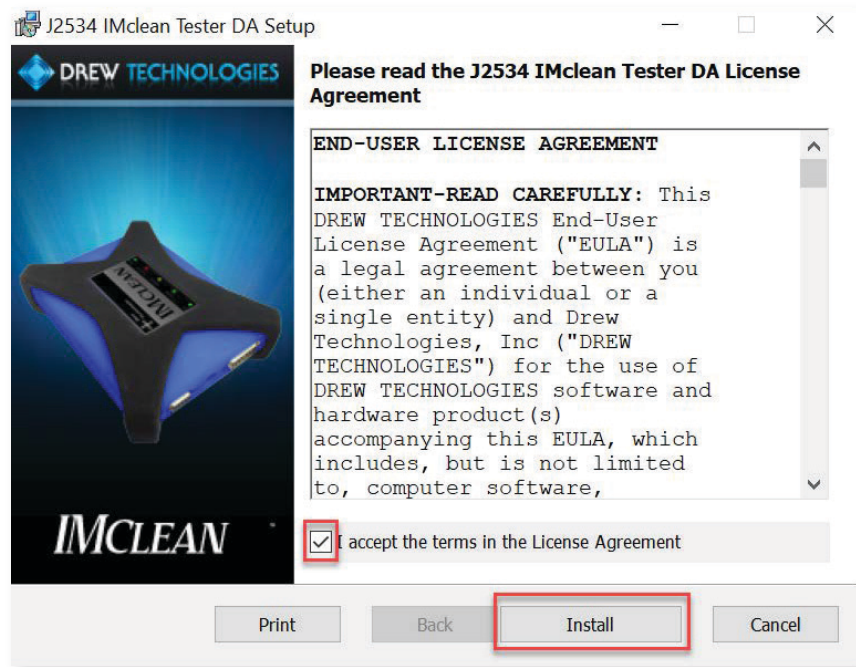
J2534 IMclean Tester DA Setup

DREW TECHNOLOGIES

IMCLEAN

IMCLEAN

Please read the J2534 IMclean Tester DA License Agreement

END-USER LICENSE AGREEMENT

IMPORTANT-READ CAREFULLY: This DREW TECHNOLOGIES End-User License Agreement ("EULA") is a legal agreement between you (either an individual or a single entity) and Drew Technologies, Inc ("DREW TECHNOLOGIES") for the use of DREW TECHNOLOGIES software and hardware product(s) accompanying this EULA, which includes, but is not limited to, computer software,

I accept the terms in the License Agreement

Print Back Install Cancel